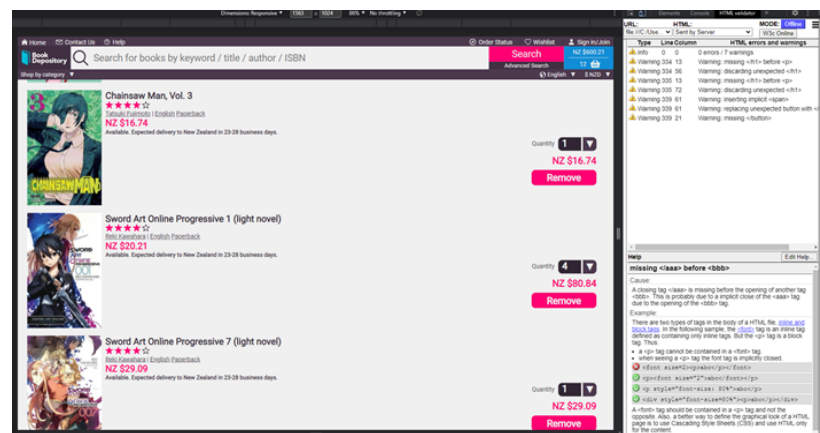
Dimensions: Responsive ▾ 1563 × 1024 66% ▾ No throttling ▾

Elements Console HTML validator

Home Contact Us Help

Order Status Wishlist Sign in/Join

Book Depository

Search for books by keyword / title / author / ISBN

Search

Advanced Search

NZ $600.21
12

Shop by category ▼

English ▼ $ NZD ▼

Chainsaw Man, Vol. 3

★★★★☆

Tatsuki Fujimoto | English Paperback

NZ $16.74

Available. Expected delivery to New Zealand in 23-28 business days.

Quantity 1

NZ $16.74

Remove

Sword Art Online Progressive 1 (light novel)

★★★★☆

Reki Kawahara | English Paperback

NZ $20.21

Available. Expected delivery to New Zealand in 23-28 business days.

Quantity 4

NZ $80.84

Remove

Sword Art Online Progressive 7 (light novel)

★★★★☆

Reki Kawahara | English Paperback

NZ $29.09

Available. Expected delivery to New Zealand in 23-28 business days.

Quantity 1

NZ $29.09

Remove

URL: HTML: MODE: Offline

file:///C:/Use Sent by Server W3c Online

| Type | Line | Column | HTML errors and warnings |
|---|---|---|---|
| Info | 0 | 0 | 0 errors / 7 warnings |
| Warning | 334 | 13 | Warning: missing </h1> before <p> |
| Warning | 334 | 56 | Warning: discarding unexpected </h1> |
| Warning | 335 | 13 | Warning: missing </h1> before <p> |
| Warning | 335 | 72 | Warning: discarding unexpected </h1> |
| Warning | 339 | 61 | Warning: inserting implicit <span> |
| Warning | 339 | 61 | Warning: replacing unexpected button with </ |
| Warning | 339 | 21 | Warning: missing </button> |

Help Edit Help...

missing </aaa> before <bbb>

Cause:

A closing tag </aaa> is missing before the opening of another tag <bbb>. This is probably due to a implicit close of the <aaa> tag due to the opening of the <bbb> tag.

Example:

There are two types of tags in the body of a HTML file, inline and block tags. In the following sample, the <font> tag is an inline tag defined as containing only inline tags. But the <p> tag is a block tag. Thus,

• a <p> tag cannot be contained in a <font> tag.
• when seeing a <p> tag the font tag is implicitly closed.

<font size=2><p>abc</p></font>
<p><font size="2">abc</font></p>
<p style="font-size: 80%">abc</p>
<div style="font-size:80%"><p>abc</p></div>

A <font> tag should be contained in a <p> tag and not the opposite. Also, a better way to define the graphical look of a HTML page is to use Cascading Style Sheets (CSS) and use HTML only for the content.